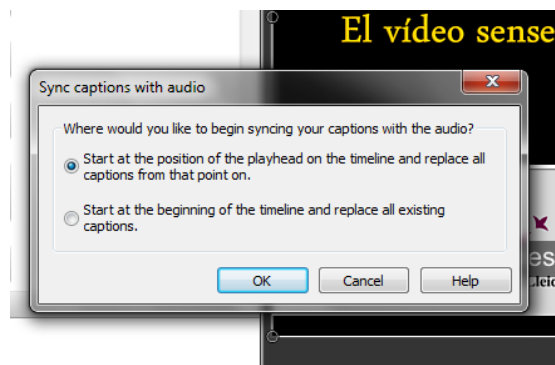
El vídeo sense

Sync captions with audio

Where would you like to begin syncing your captions with the audio?

Start at the position of the playhead on the timeline and replace all captions from that point on.

Start at the beginning of the timeline and replace all existing captions.

OK Cancel Help

es
Lleid